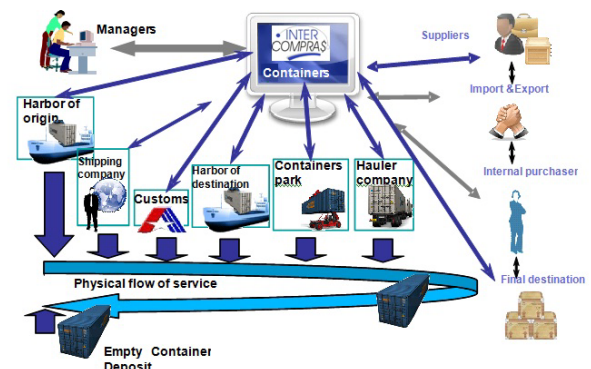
Managers

INTER COMPRAS

Containers

Suppliers

Import &Export

Internal purchaser

Final destination

Harbor of origin

Shipping company

Customs

Harbor of destination

Containers park

Hauler company

Physical flow of service

Empty Container Deposit